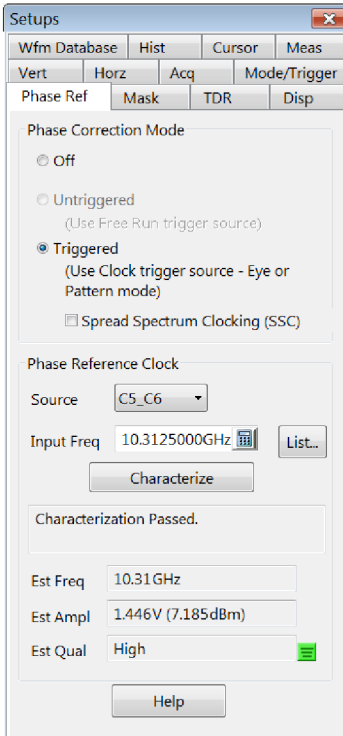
Setups

Wfm Database | Hist | Cursor | Meas
Vert | Horz | Acq | Mode/Trigger
Phase Ref | Mask | TDR | Disp

Phase Correction Mode

Off

Untriggered
(Use Free Run trigger source)

Triggered
(Use Clock trigger source - Eye or Pattern mode)

Spread Spectrum Clocking (SSC)

Phase Reference Clock

Source C5_C6

Input Freq 10.3125000GHz List...

Characterize

Characterization Passed.

Est Freq 10.31GHz

Est Ampl 1.446V (7.185dBm)

Est Qual High

Help